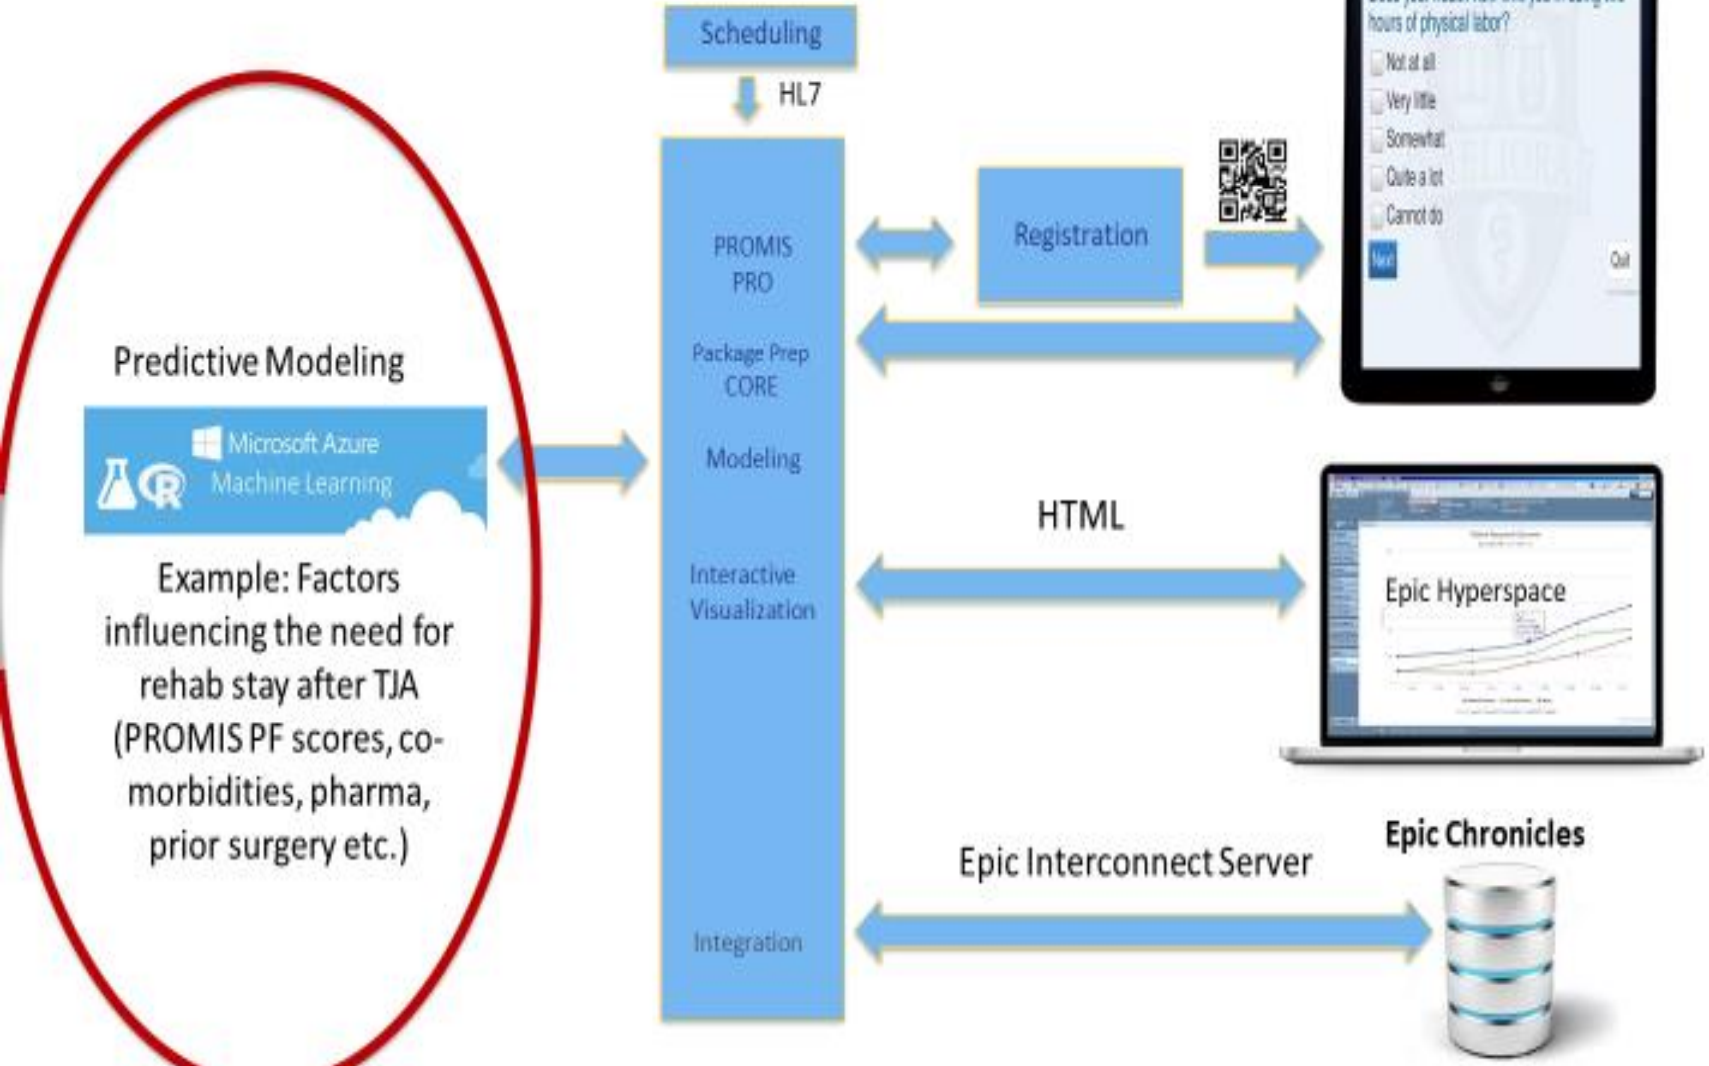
Scheduling

HL7

PROMIS PRO

Package Prep CORE

Modeling

Interactive Visualization

Integration

Registration

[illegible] hours of physical labor?

Not at all

Very little

Somewhat

Quite a lot

Cannot do

Next

Quit

Predictive Modeling

Microsoft Azure Machine Learning

Example: Factors influencing the need for rehab stay after TJA (PROMIS PF scores, co-morbidities, pharma, prior surgery etc.)

HTML

Epic Hyperspace

Epic Interconnect Server

Epic Chronicles